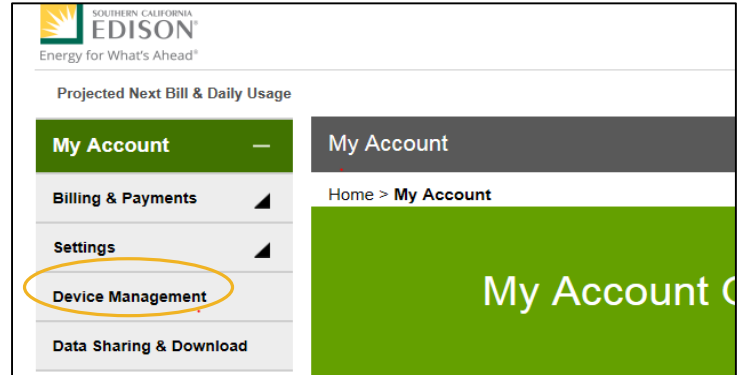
SOUTHERN CALIFORNIA
EDISON®
Energy for What's Ahead®

Projected Next Bill & Daily Usage

My Account —

Billing & Payments

Settings

Device Management

Data Sharing & Download

My Account

Home > My Account

My Account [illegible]